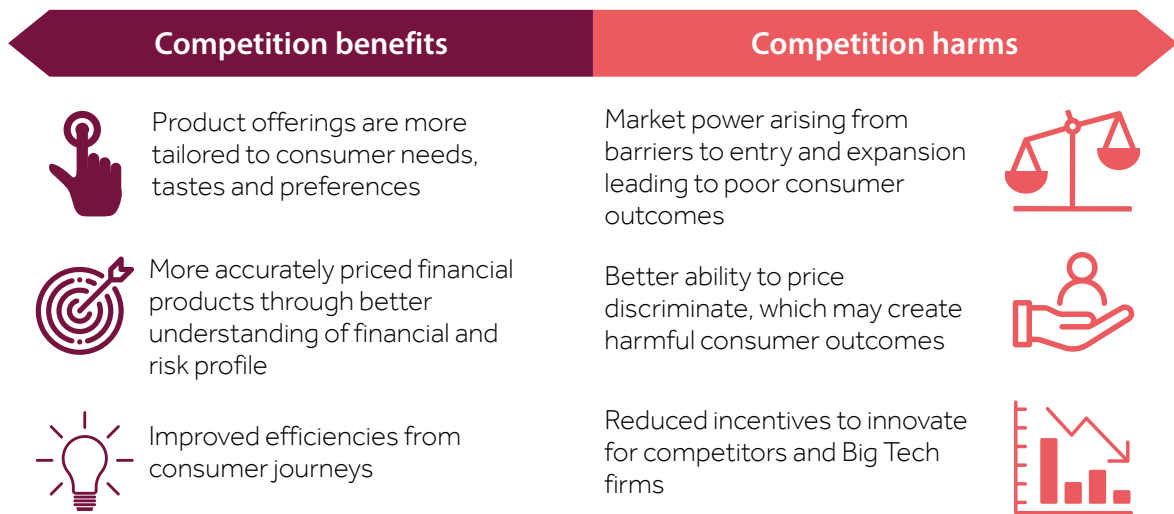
Competition benefits

Competition harms

Product offerings are more tailored to consumer needs, tastes and preferences

More accurately priced financial products through better understanding of financial and risk profile

Improved efficiencies from consumer journeys

Market power arising from barriers to entry and expansion leading to poor consumer outcomes

Better ability to price discriminate, which may create harmful consumer outcomes

Reduced incentives to innovate for competitors and Big Tech firms